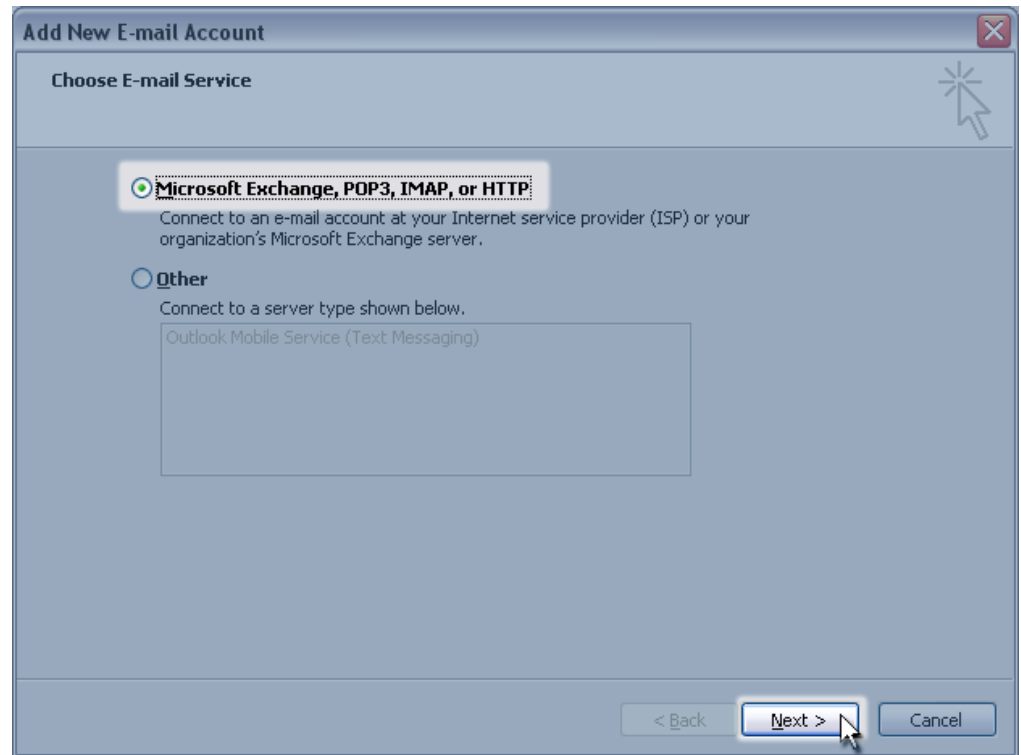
Add New E-mail Account

Choose E-mail Service

Microsoft Exchange, POP3, IMAP, or HTTP

Connect to an e-mail account at your Internet service provider (ISP) or your organization's Microsoft Exchange server.

Other

Connect to a server type shown below.

Outlook Mobile Service (Text Messaging)

< Back

Next >

Cancel